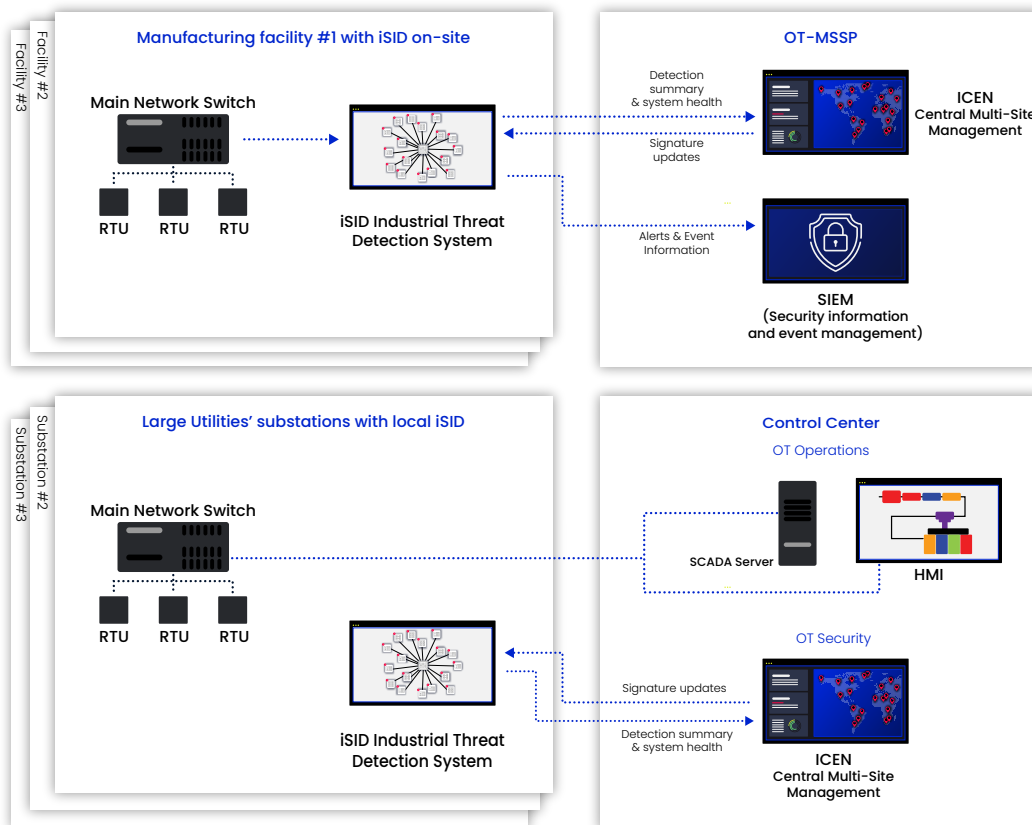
Facility #3
Facility #2
Manufacturing facility #1 with iSID on-site

Main Network Switch

RTU RTU RTU

iSID Industrial Threat Detection System

OT-MSSP

Detection summary & system health

Signature updates

ICEN
Central Multi-Site Management

Alerts & Event Information

SIEM
(Security information and event management)

Substation #3
Substation #2
Large Utilities' substations with local iSID

Main Network Switch

RTU RTU RTU

iSID Industrial Threat Detection System

Control Center

OT Operations

SCADA Server

HMI

OT Security

Signature updates

Detection summary & system health

ICEN
Central Multi-Site Management